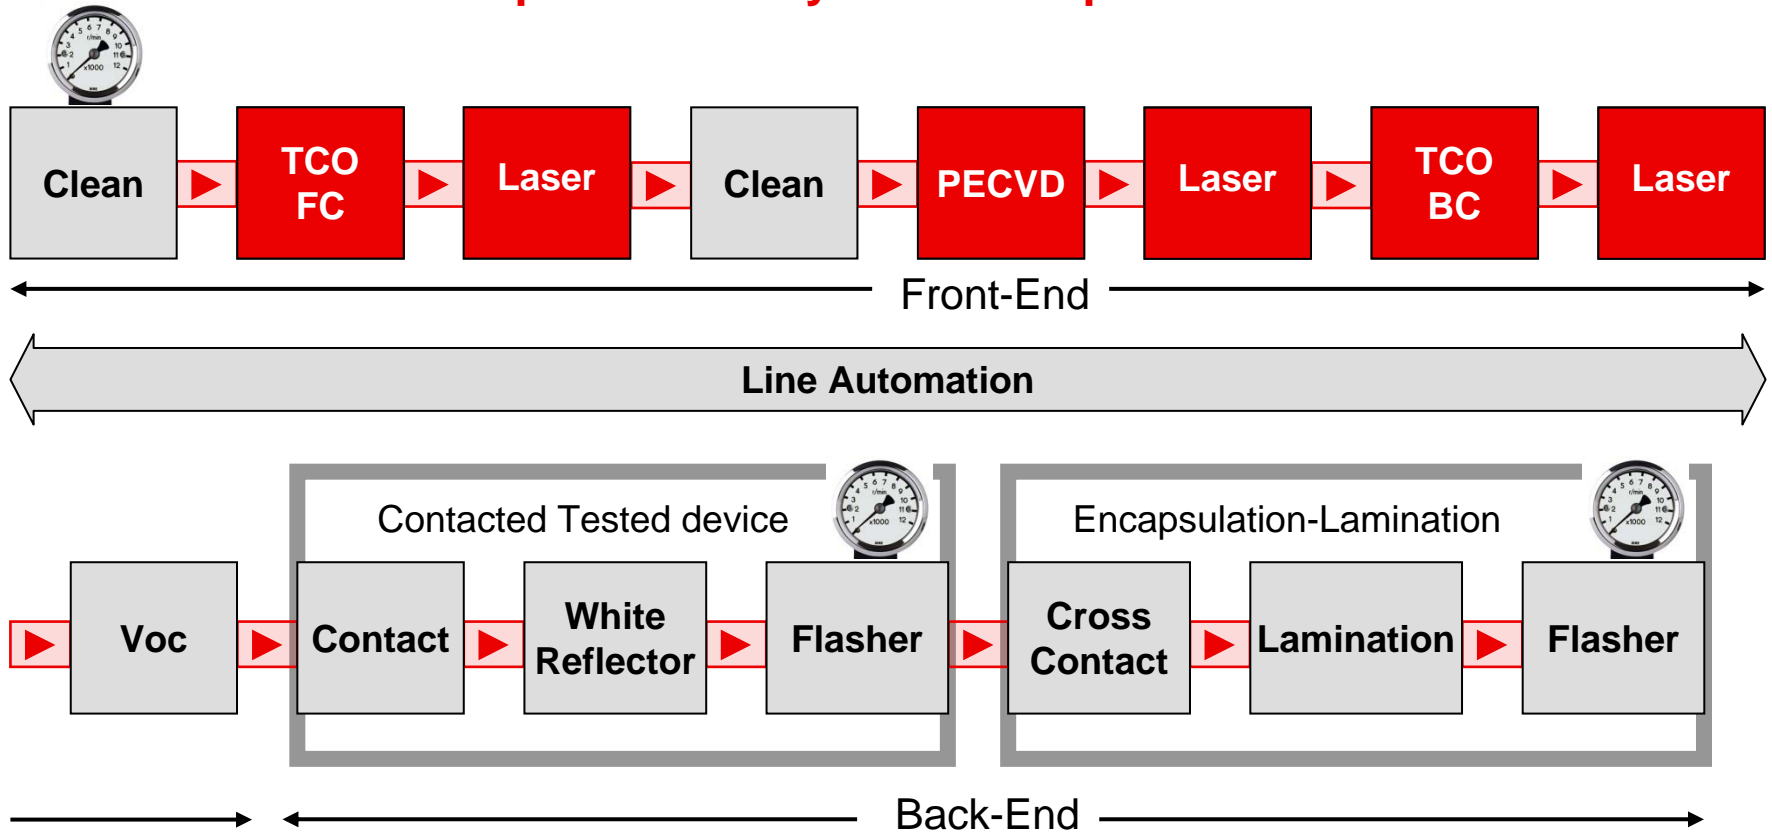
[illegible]

Clean

TCO FC

Laser

Clean

PECVD

Laser

TCO BC

Laser

Front-End

Line Automation

Contacted Tested device

Encapsulation-Lamination

Voc

Contact

White Reflector

Flasher

Cross Contact

Lamination

Flasher

Back-End